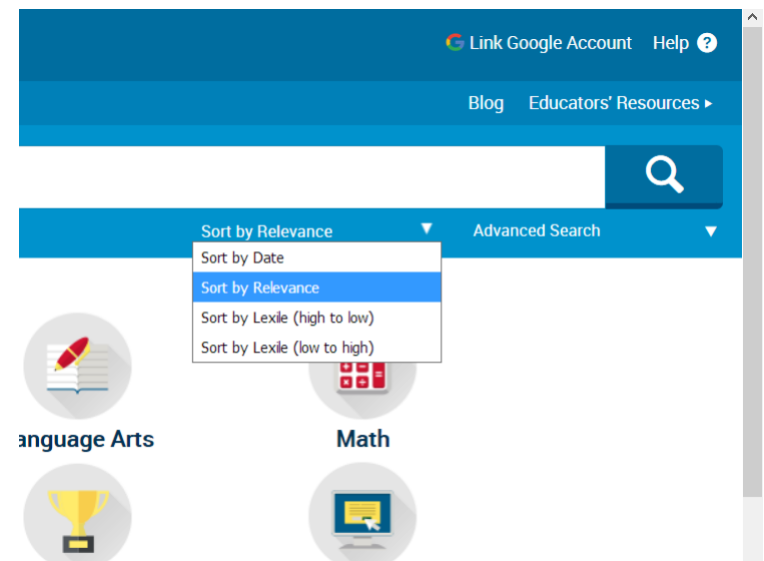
Link Google Account Help ?

Blog Educators' Resources ▸

Sort by Relevance ▼ Advanced Search ▼

Sort by Date
Sort by Relevance
Sort by Lexile (high to low)
Sort by Lexile (low to high)

anguage Arts

Math